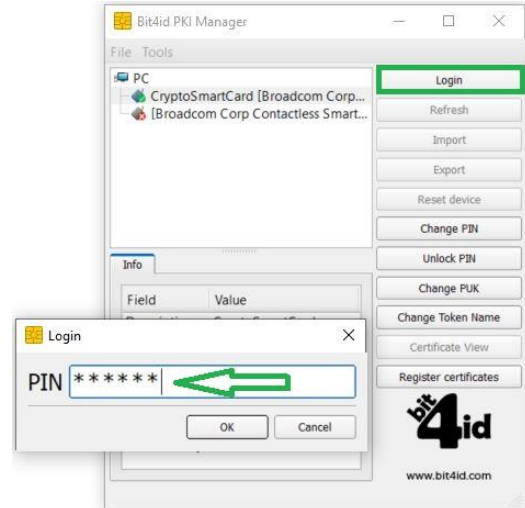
Bit4id PKI Manager

File Tools

PC

CryptoSmartCard [Broadcom Corp...

[Broadcom Corp Contactless Smart...

Login

Refresh

Import

Export

Reset device

Change PIN

Unlock PIN

Change PUK

Change Token Name

Certificate View

Register certificates

Info

Field

Value

Login

PIN ******

OK

Cancel

bit4id

www.bit4id.com